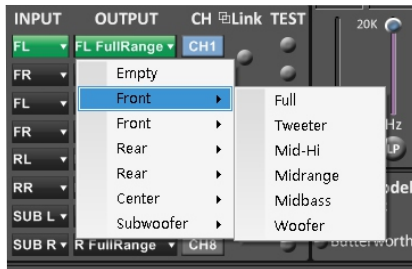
INPUT OUTPUT CH ⧉Link TEST

FL ▾ FL FullRange ▾ CH1

FR ▾

FL ▾

FR ▾

RL ▾

RR ▾

SUB L ▾

SUB R ▾ R FullRange ▾ CH8

Empty
Front ▸
Front ▸
Rear ▸
Rear ▸
Center ▸
Subwoofer ▸

Full
Tweeter
Mid-Hi
Midrange
Midbass
Woofer

20K

Hz

LP

odel

Butterworth